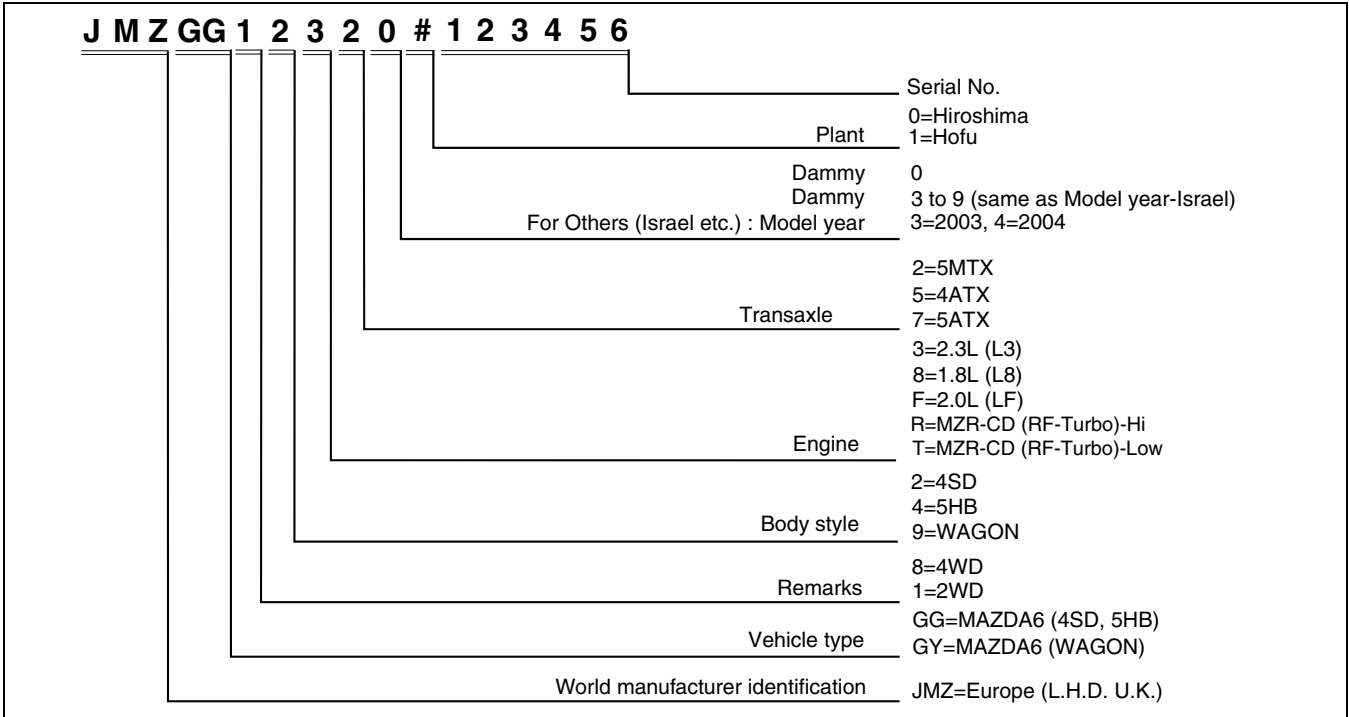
J M Z GG 1 2 3 2 0 # 1 2 3 4 5 6

Serial No.

Plant
0=Hiroshima
1=Hofu

Dammy
Dammy
For Others (Israel etc.) : Model year
0
3 to 9 (same as Model year-Israel)
3=2003, 4=2004

Transaxle
2=5MTX
5=4ATX
7=5ATX

Engine
3=2.3L (L3)
8=1.8L (L8)
F=2.0L (LF)
R=MZR-CD (RF-Turbo)-Hi
T=MZR-CD (RF-Turbo)-Low

Body style
2=4SD
4=5HB
9=WAGON

Remarks
8=4WD
1=2WD

Vehicle type
GG=MAZDA6 (4SD, 5HB)
GY=MAZDA6 (WAGON)

World manufacturer identification
JMZ=Europe (L.H.D. U.K.)